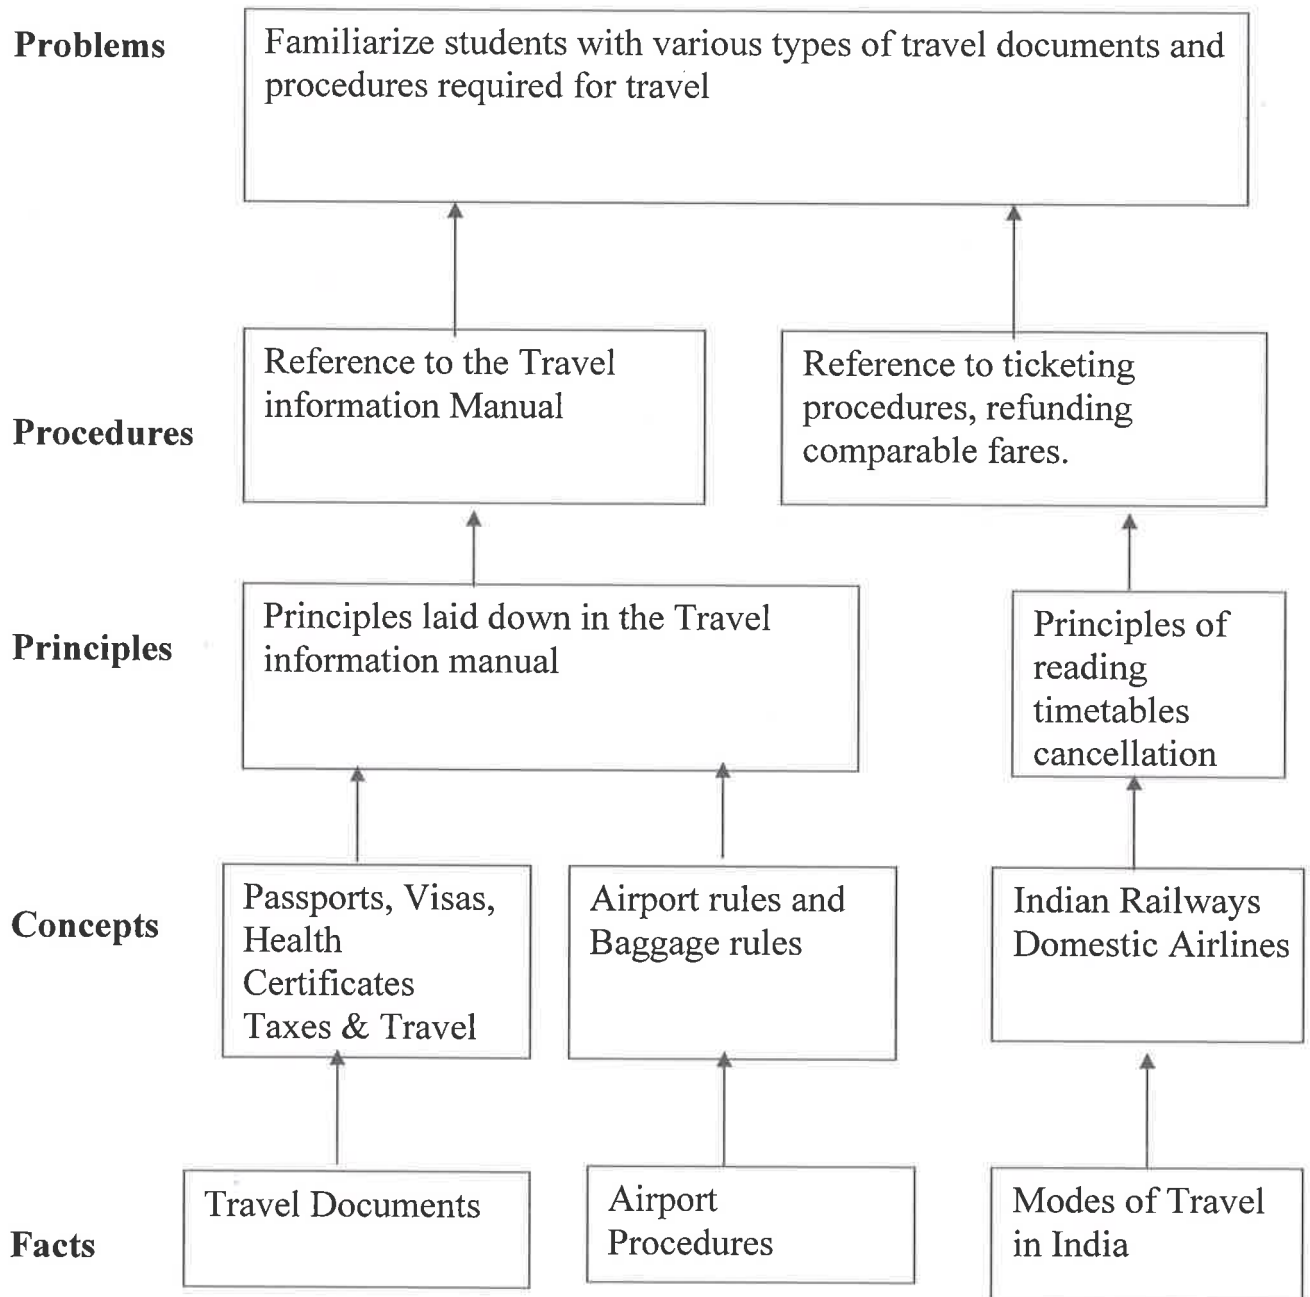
Problems

Familiarize students with various types of travel documents and procedures required for travel

Procedures

Reference to the Travel information Manual

Reference to ticketing procedures, refunding comparable fares.

Principles

Principles laid down in the Travel information manual

Principles of reading timetables cancellation

Concepts

Passports, Visas, Health Certificates Taxes & Travel

Airport rules and Baggage rules

Indian Railways Domestic Airlines

Facts

Travel Documents

Airport Procedures

Modes of Travel in India